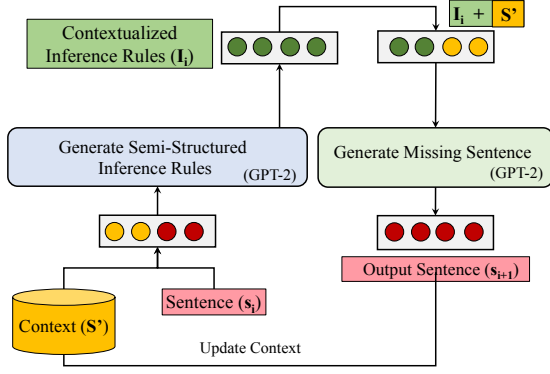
Contextualized Inference Rules ($\mathbf{I_i}$)

$\mathbf{I_i}$ + $\mathbf{S'}$

Generate Semi-Structured Inference Rules (GPT-2)

Generate Missing Sentence (GPT-2)

Output Sentence ($\mathbf{s_{i+1}}$)

Context ($\mathbf{S'}$)

Sentence ($\mathbf{s_i}$)

Update Context